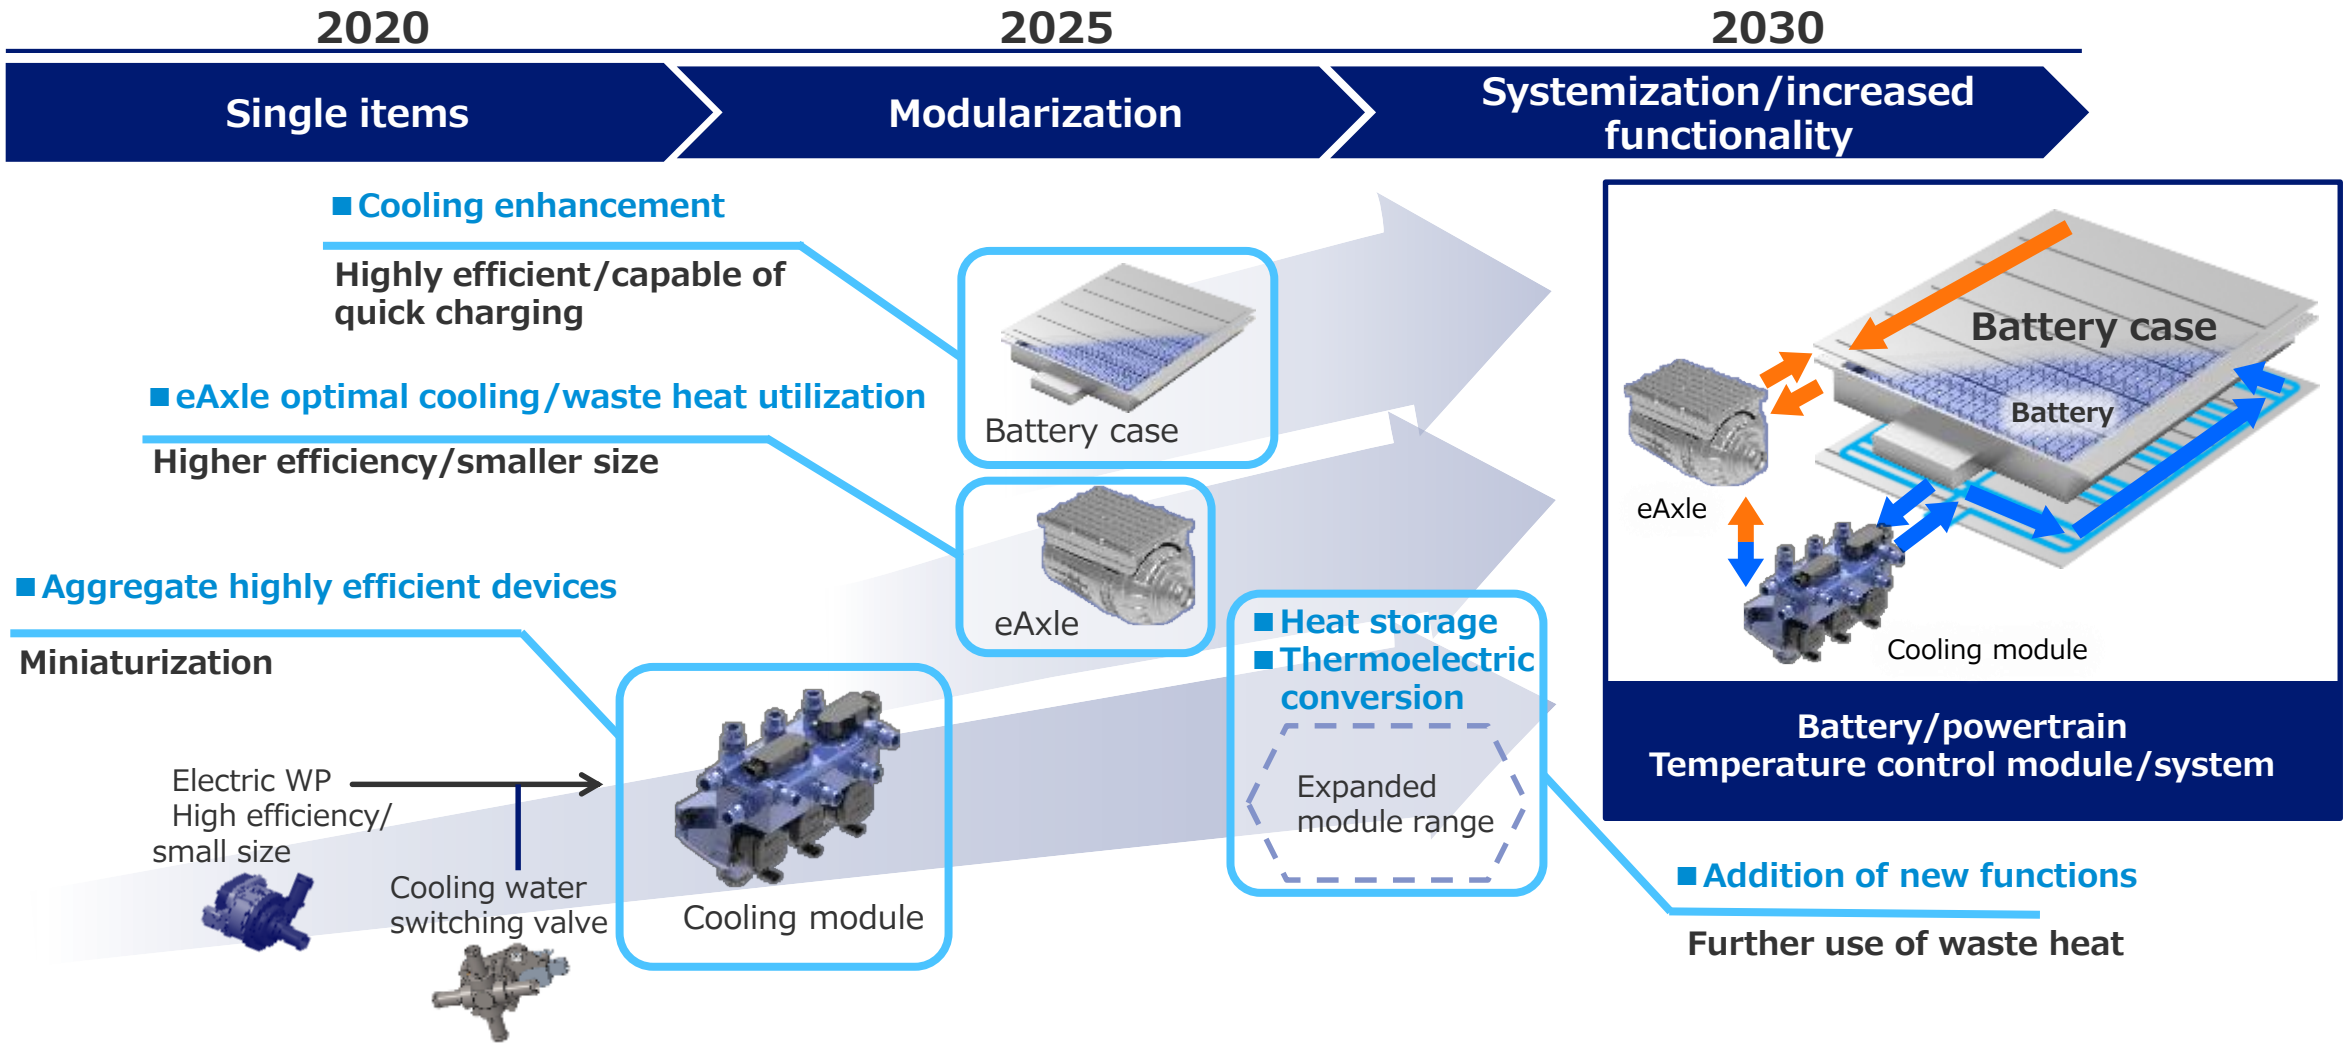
2020

2025

2030

Single items

Modularization

Systemization/increased functionality

■Cooling enhancement

Highly efficient/capable of quick charging

■eAxle optimal cooling/waste heat utilization

Higher efficiency/smaller size

■Aggregate highly efficient devices

Miniaturization

Electric WP High efficiency/small size

Cooling water switching valve

Cooling module

Battery case

eAxle

■Heat storage
■Thermoelectric conversion

Expanded module range

Battery case

Battery

eAxle

Cooling module

Battery/powertrain Temperature control module/system

■Addition of new functions

Further use of waste heat